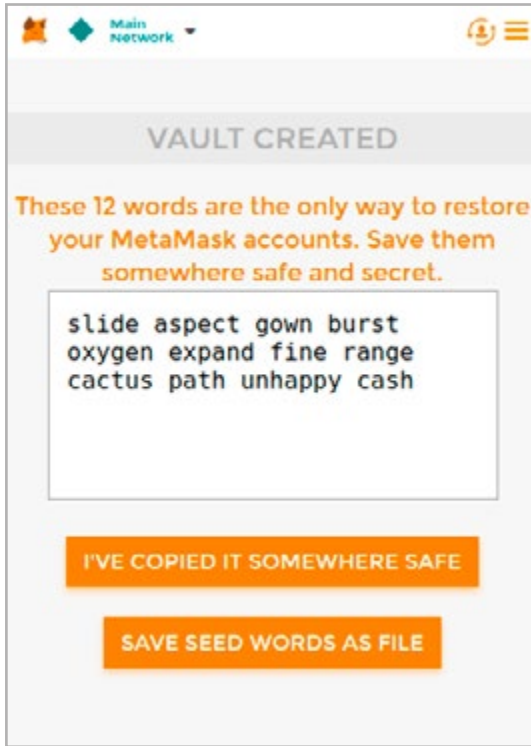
Main Network

VAULT CREATED

These 12 words are the only way to restore your MetaMask accounts. Save them somewhere safe and secret.

slide aspect gown burst oxygen expand fine range cactus path unhappy cash

I'VE COPIED IT SOMEWHERE SAFE

SAVE SEED WORDS AS FILE